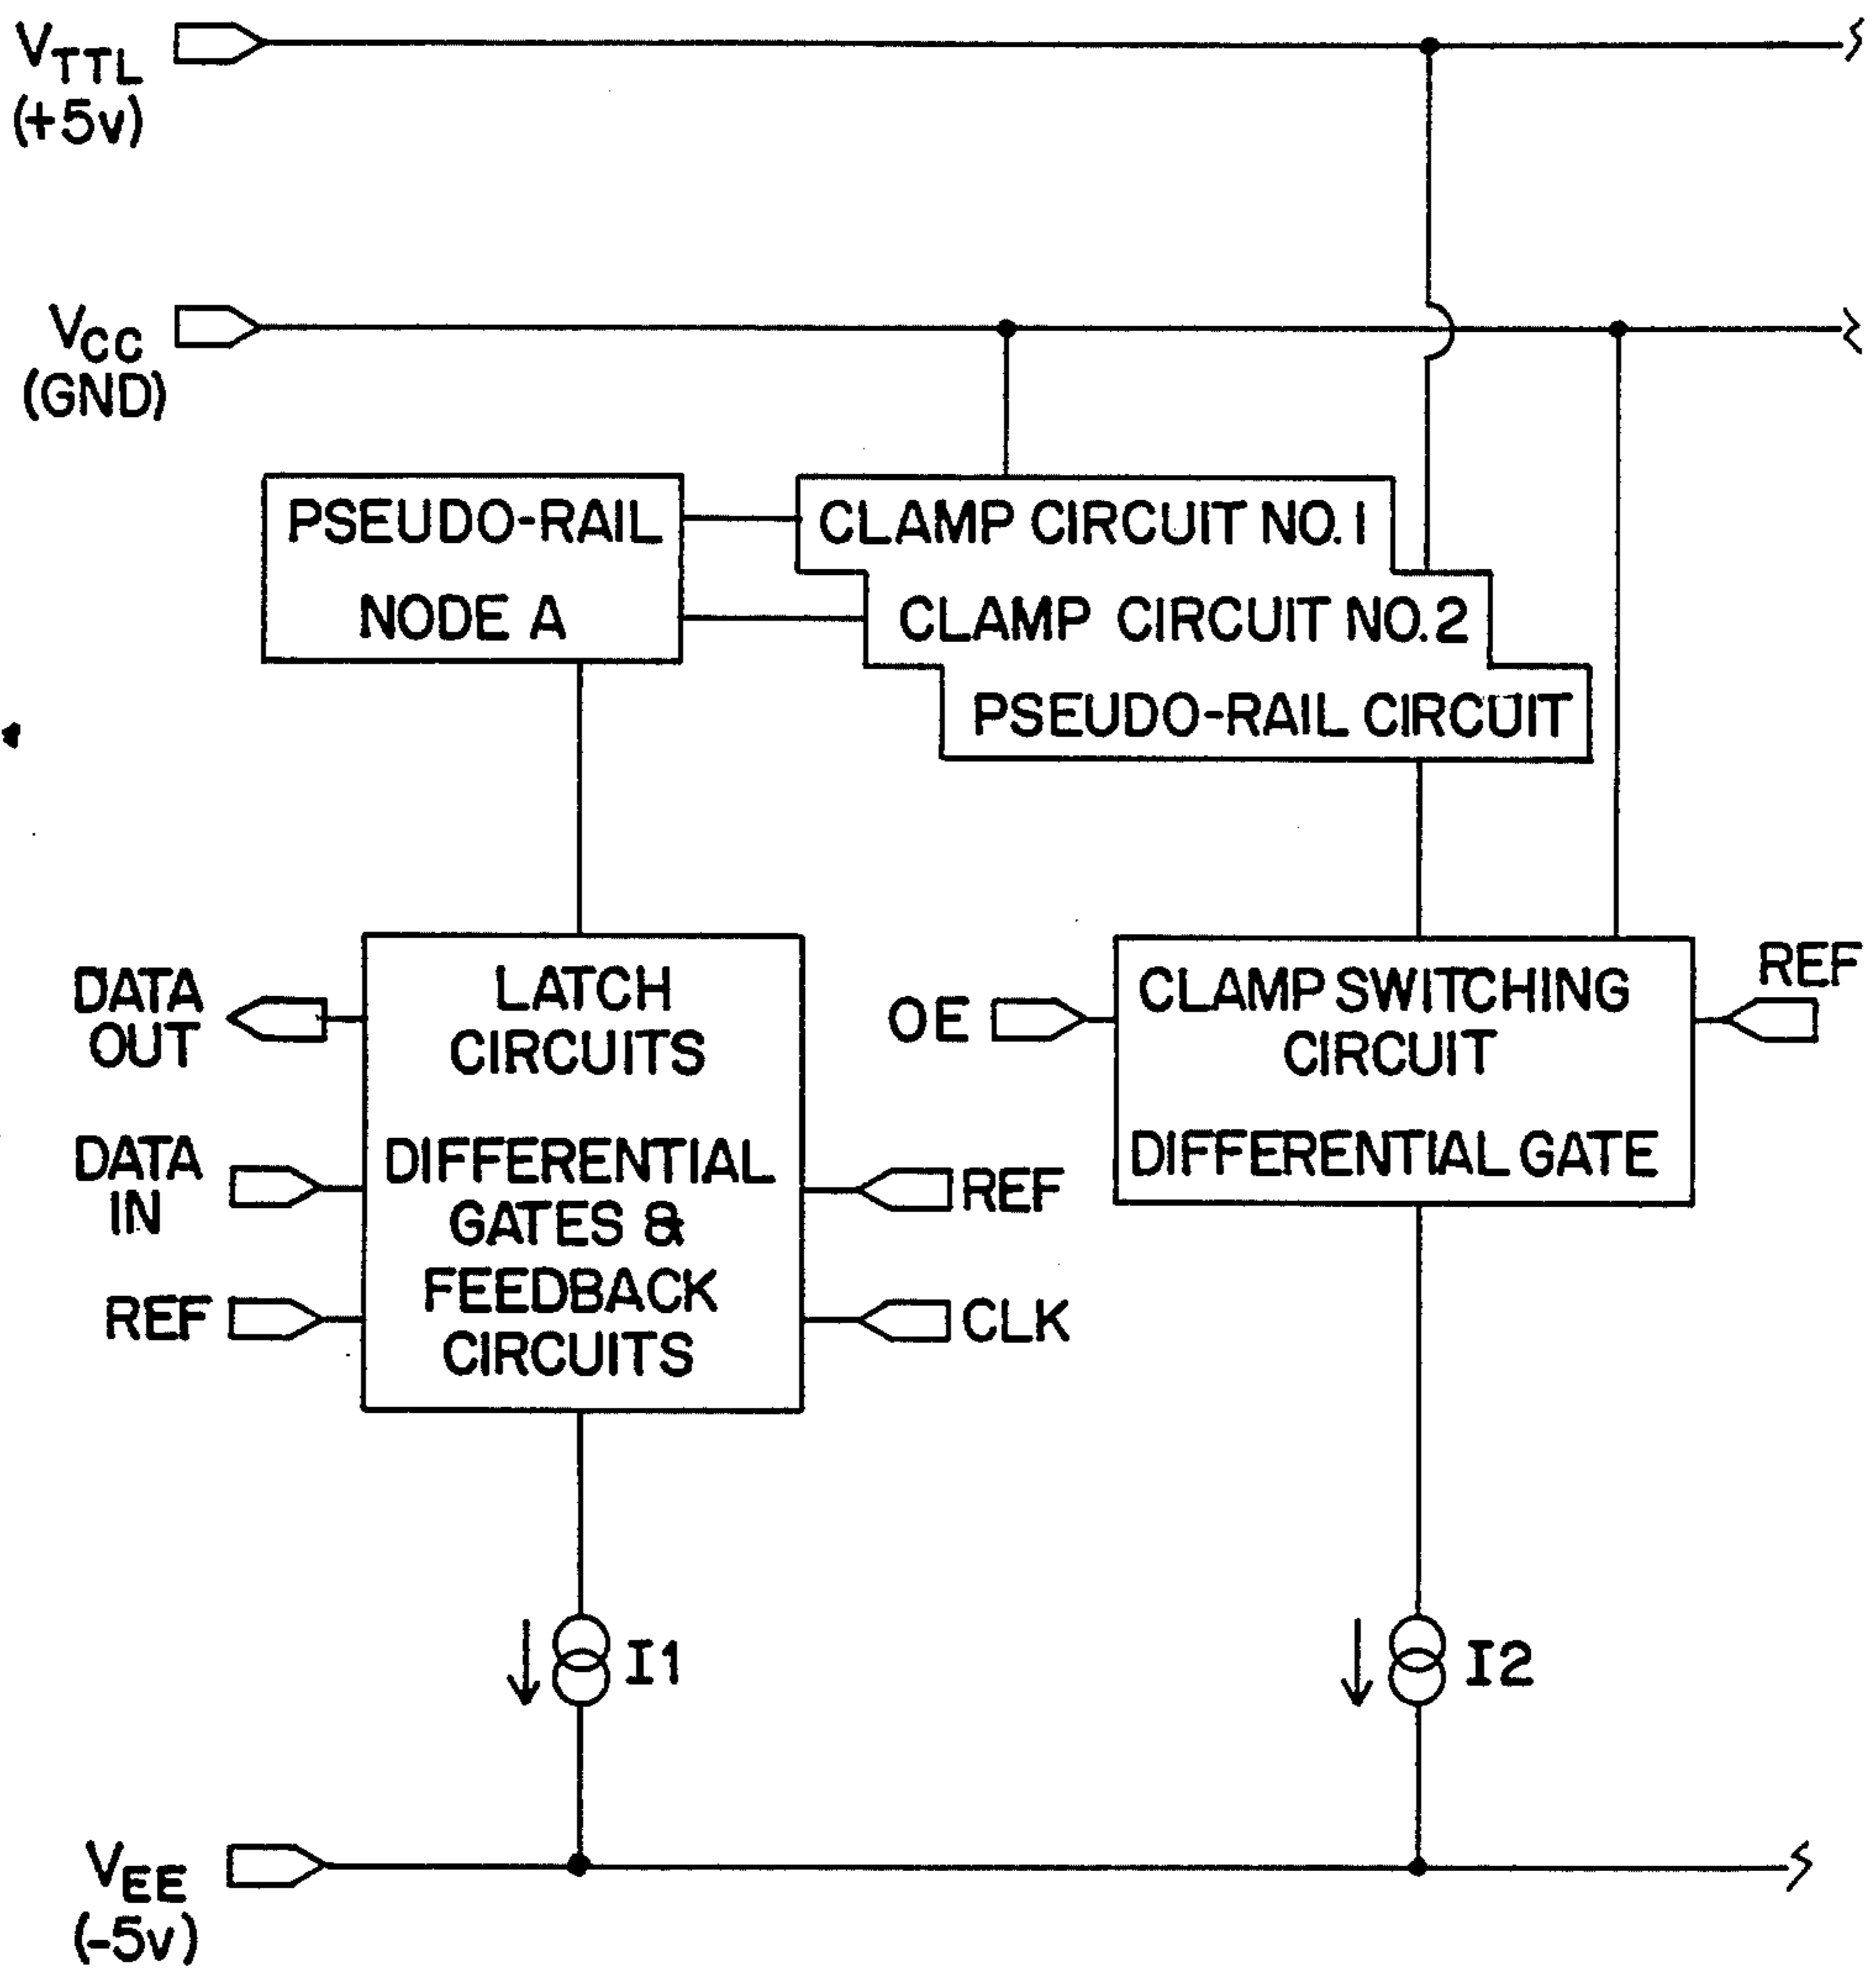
$V_{TTL}$
(+5v)

$V_{CC}$
(GND)

PSEUDO-RAIL
NODE A

CLAMP CIRCUIT NO. 1
CLAMP CIRCUIT NO. 2
PSEUDO-RAIL CIRCUIT

DATA OUT

DATA IN

REF

LATCH CIRCUITS

DIFFERENTIAL GATES & FEEDBACK CIRCUITS

REF

CLK

OE

CLAMP SWITCHING CIRCUIT

DIFFERENTIAL GATE

REF

I1

I2

$V_{EE}$
(-5v)